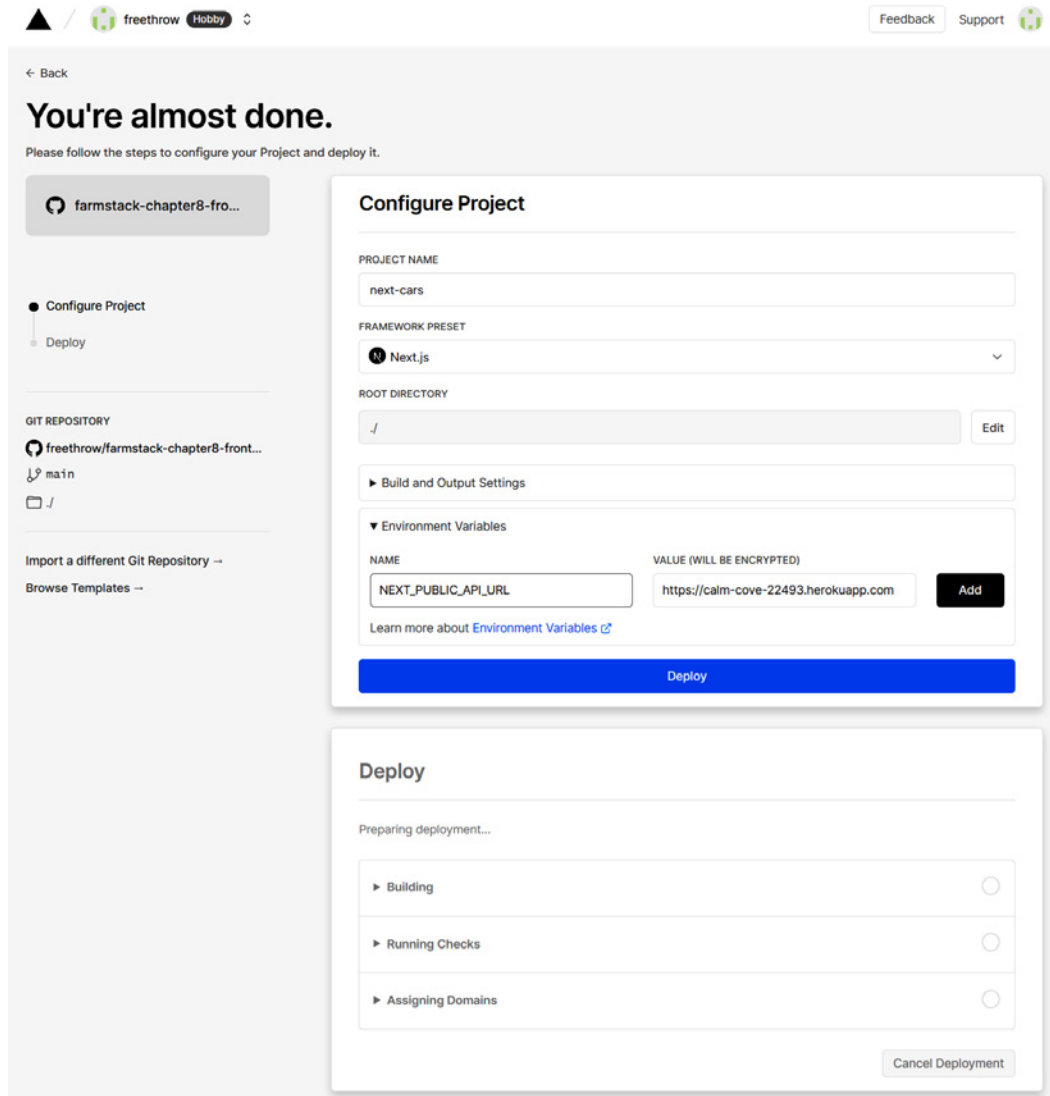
freethrow Hobby

Feedback Support

← Back

You're almost done.

Please follow the steps to configure your Project and deploy it.

farmstack-chapter8-fro...

Configure Project

Deploy

GIT REPOSITORY

freethrow/farmstack-chapter8-front...

main

./

Import a different Git Repository →

Browse Templates →

Configure Project

PROJECT NAME

next-cars

FRAMEWORK PRESET

Next.js

ROOT DIRECTORY

./

Edit

▶ Build and Output Settings

▼ Environment Variables

NAME

NEXT_PUBLIC_API_URL

VALUE (WILL BE ENCRYPTED)

https://calm-cove-22493.herokuapp.com

Add

Learn more about Environment Variables

Deploy

Deploy

Preparing deployment...

▶ Building

▶ Running Checks

▶ Assigning Domains

Cancel Deployment